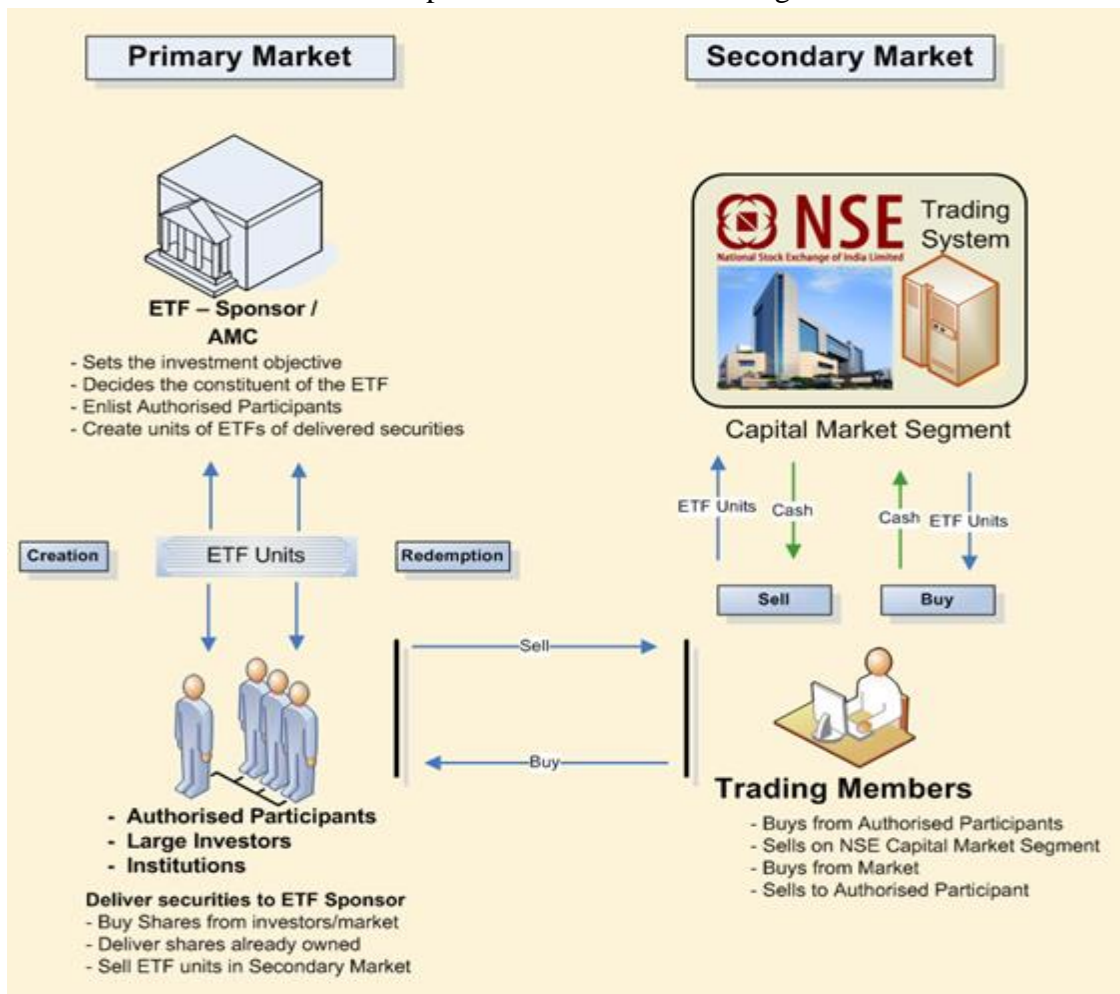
Primary Market

Secondary Market

ETF – Sponsor / AMC
- Sets the investment objective
- Decides the constituent of the ETF
- Enlist Authorised Participants
- Create units of ETFs of delivered securities

NSE Trading System
National Stock Exchange of India Limited

Capital Market Segment

ETF Units
Cash
Cash
ETF Units

Creation
ETF Units
Redemption

Sell
Buy

Sell

Buy

- Authorised Participants
- Large Investors
- Institutions

Deliver securities to ETF Sponsor
- Buy Shares from investors/market
- Deliver shares already owned
- Sell ETF units in Secondary Market

Trading Members
- Buys from Authorised Participants
- Sells on NSE Capital Market Segment
- Buys from Market
- Sells to Authorised Participant